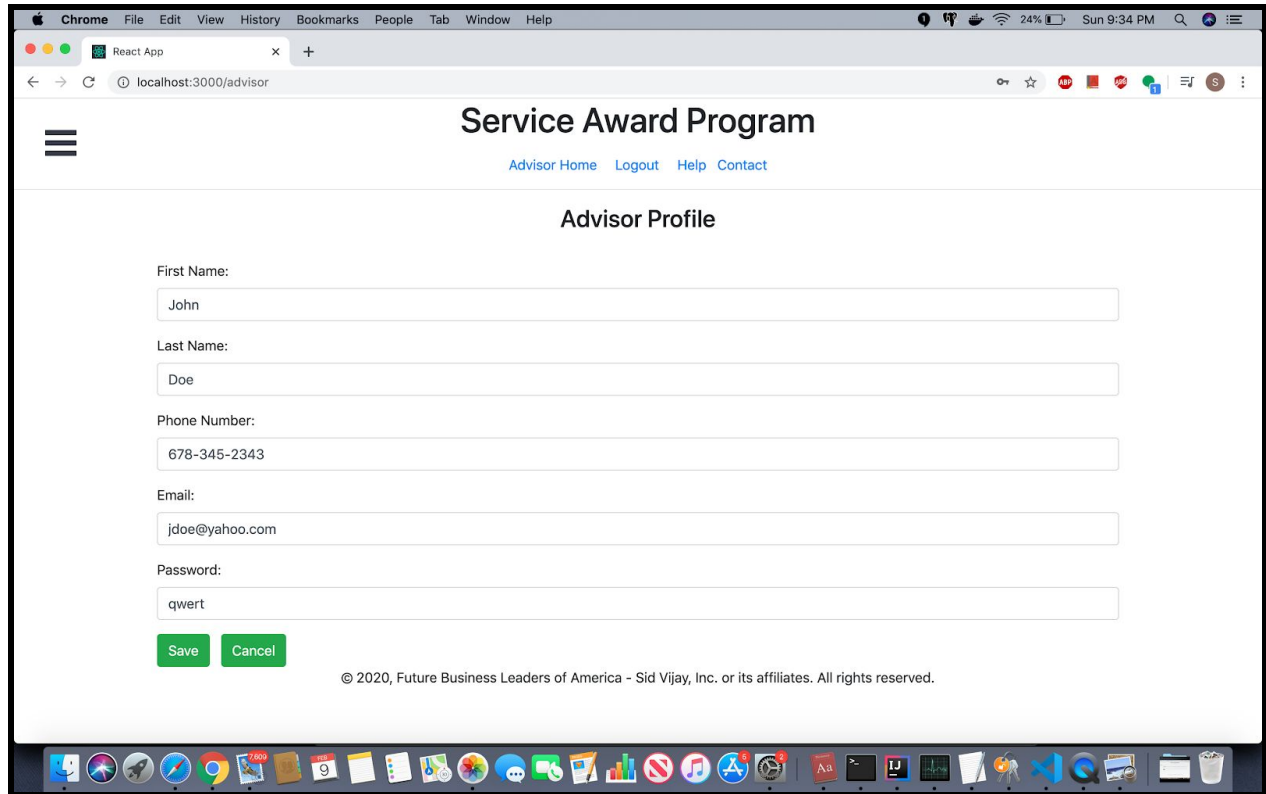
Chrome File Edit View History Bookmarks People Tab Window Help
24% Sun 9:34 PM
React App
localhost:3000/advisor

Service Award Program

Advisor Home Logout Help Contact

Advisor Profile

First Name:
John

Last Name:
Doe

Phone Number:
678-345-2343

Email:
jdoe@yahoo.com

Password:
qwert

Save Cancel

© 2020, Future Business Leaders of America - Sid Vijay, Inc. or its affiliates. All rights reserved.

FEB
9